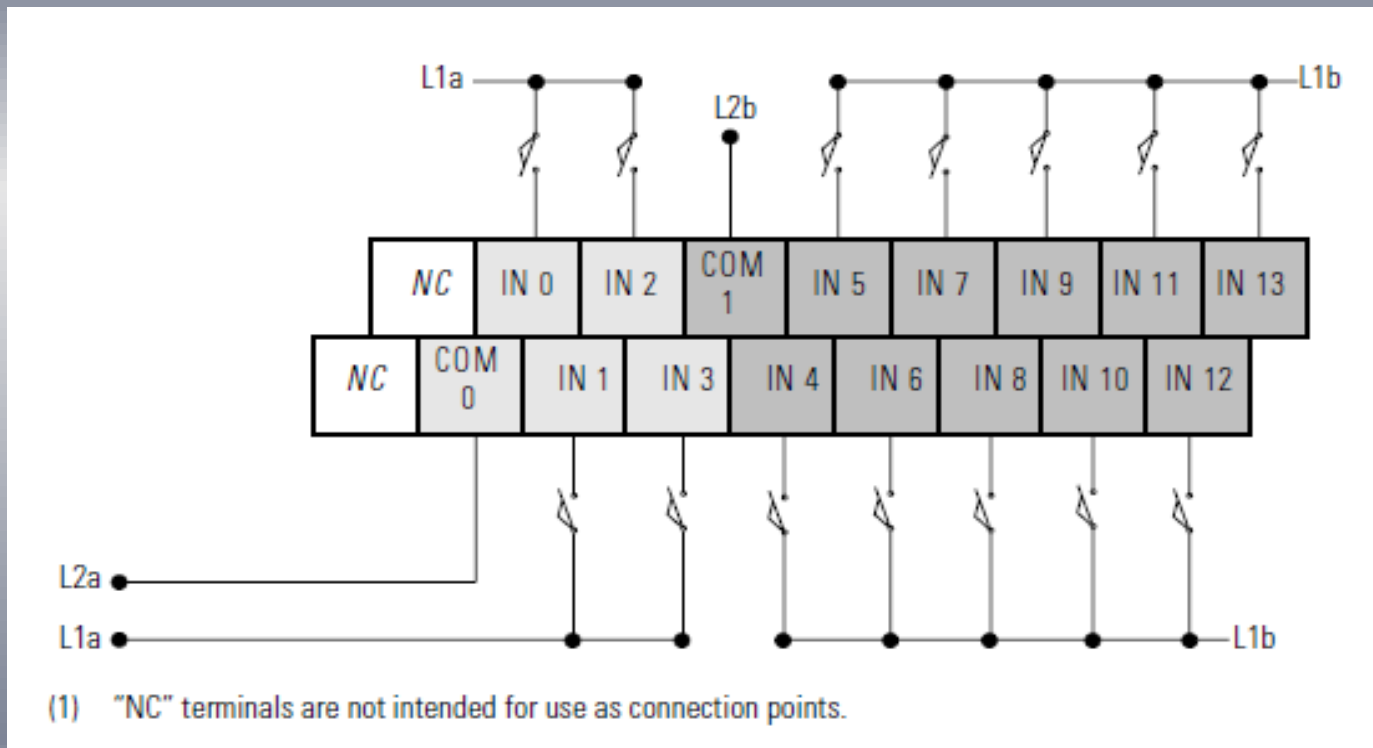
L1a

L2b

L1b

| NC | IN 0 | IN 2 | COM 1 | IN 5 | IN 7 | IN 9 | IN 11 | IN 13 |
|---|---|---|---|---|---|---|---|---|

| NC | COM 0 | IN 1 | IN 3 | IN 4 | IN 6 | IN 8 | IN 10 | IN 12 |
|---|---|---|---|---|---|---|---|---|

L2a

L1a

L1b

(1) "NC" terminals are not intended for use as connection points.